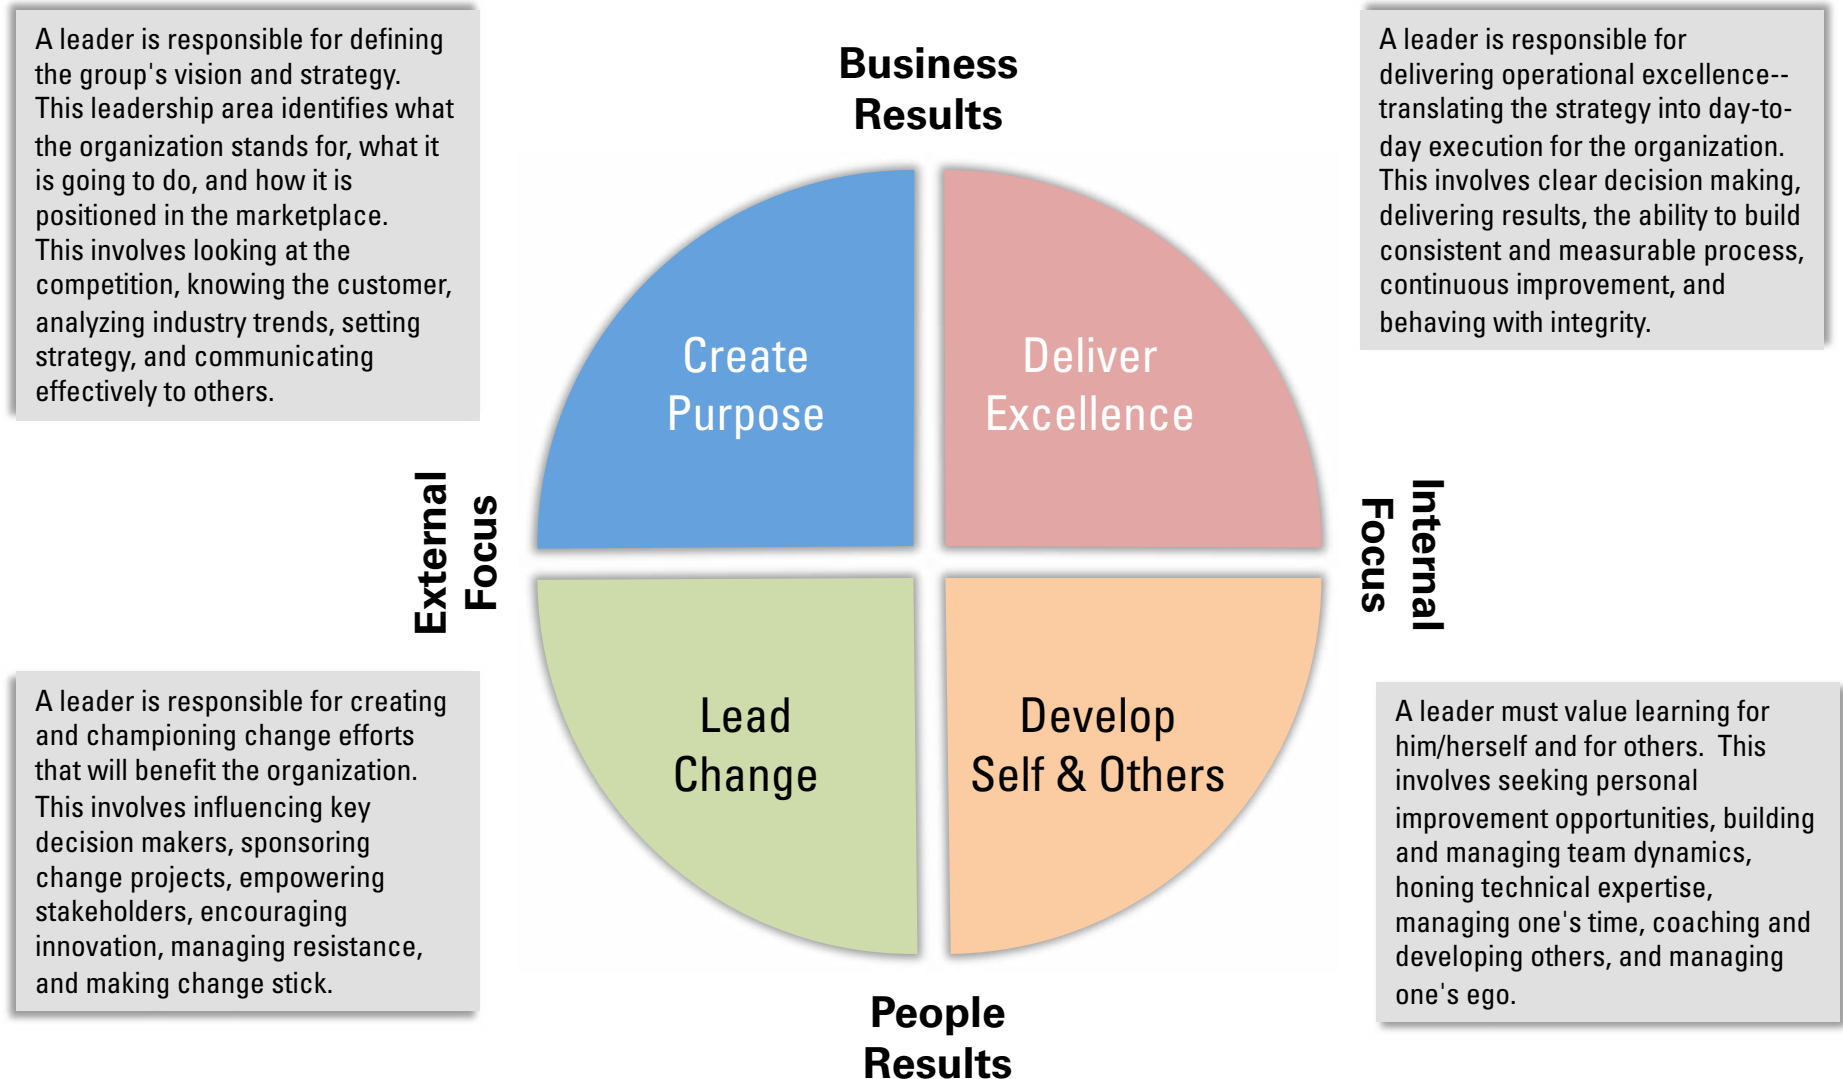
A leader is responsible for defining the group's vision and strategy. This leadership area identifies what the organization stands for, what it is going to do, and how it is positioned in the marketplace. This involves looking at the competition, knowing the customer, analyzing industry trends, setting strategy, and communicating effectively to others.

Business Results

A leader is responsible for delivering operational excellence--translating the strategy into day-to-day execution for the organization. This involves clear decision making, delivering results, the ability to build consistent and measurable process, continuous improvement, and behaving with integrity.

Create Purpose

Deliver Excellence

External Focus

Internal Focus

Lead Change

Develop Self & Others

A leader is responsible for creating and championing change efforts that will benefit the organization. This involves influencing key decision makers, sponsoring change projects, empowering stakeholders, encouraging innovation, managing resistance, and making change stick.

A leader must value learning for him/herself and for others. This involves seeking personal improvement opportunities, building and managing team dynamics, honing technical expertise, managing one's time, coaching and developing others, and managing one's ego.

People Results